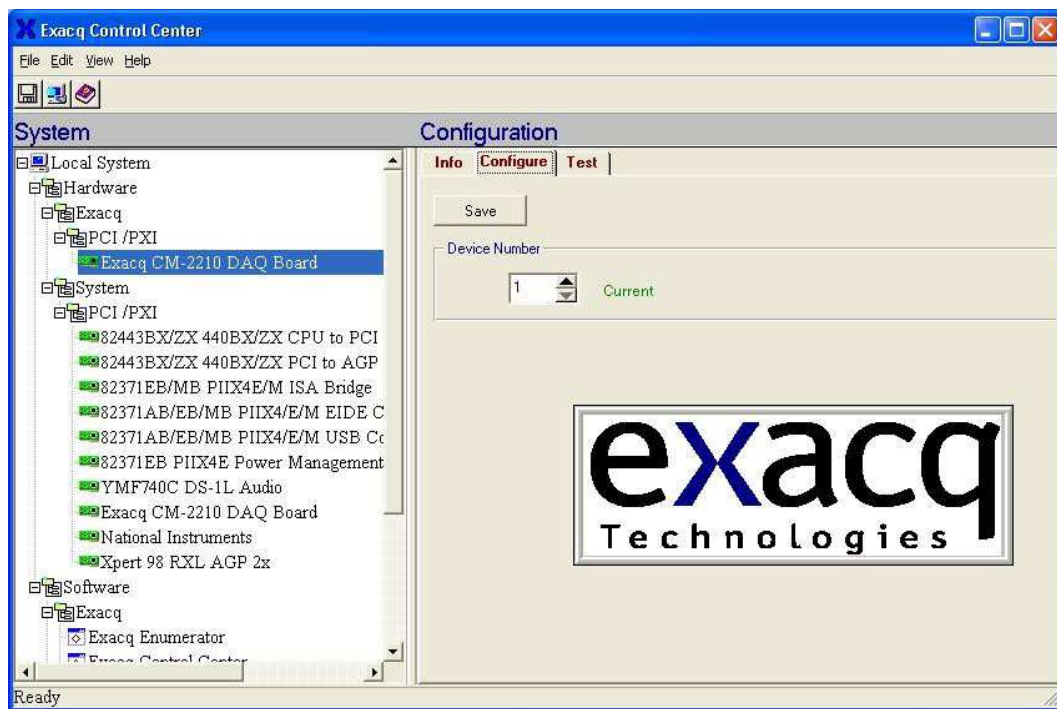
Exacq Control Center

File Edit View Help

System

Local System
Hardware
Exacq
PCI /PXI
Exacq CM-2210 DAQ Board
System
PCI /PXI
82443BX/ZX 440BX/ZX CPU to PCI
82443BX/ZX 440BX/ZX PCI to AGP
82371EB/MB PIIX4E/M ISA Bridge
82371AB/EB/MB PIIX4/E/M EIDE C
82371AB/EB/MB PIIX4/E/M USB Co
82371EB PIIX4E Power Management
YMF740C DS-1L Audio
Exacq CM-2210 DAQ Board
National Instruments
Xpert 98 RXL AGP 2x
Software
Exacq
Exacq Enumerator
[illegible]

Configuration

Info Configure Test

Save

Device Number

1 Current

exacq
Technologies

Ready